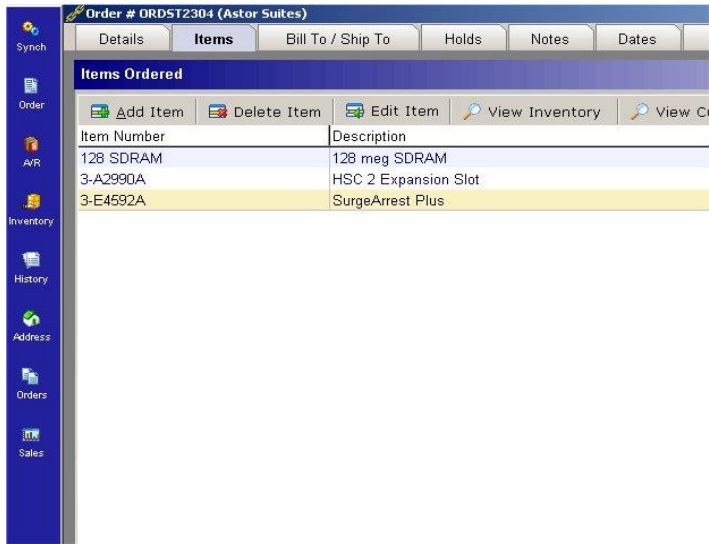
Synch

Order

A/R

Inventory

History

Address

Orders

Sales

Order # ORDST2304 (Astor Suites)

Details | Items | Bill To / Ship To | Holds | Notes | Dates

Items Ordered

Add Item | Delete Item | Edit Item | View Inventory | View C

| Item Number | Description |
|---|---|
| 128 SDRAM | 128 meg SDRAM |
| 3-A2990A | HSC 2 Expansion Slot |
| 3-E4592A | SurgeArrest Plus |